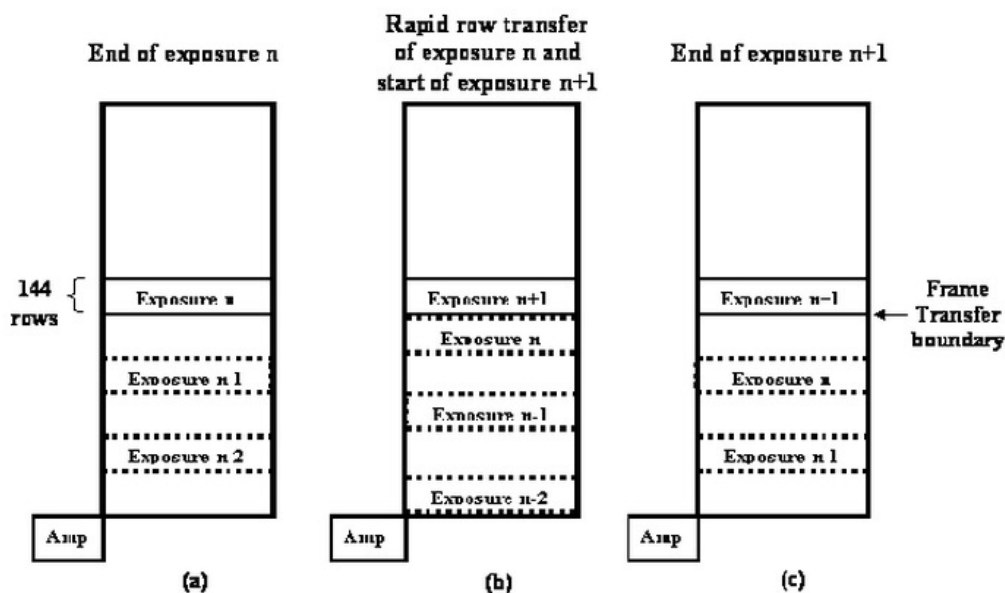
End of exposure n

144 rows

Exposure n

Exposure n 1

Exposure n 2

Amp

(a)

Rapid row transfer of exposure n and start of exposure n+1

Exposure n+1

Exposure n

Exposure n-1

Exposure n-2

Amp

(b)

End of exposure n+1

Exposure n+1

Frame Transfer boundary

Exposure n

Exposure n 1

Amp

(c)